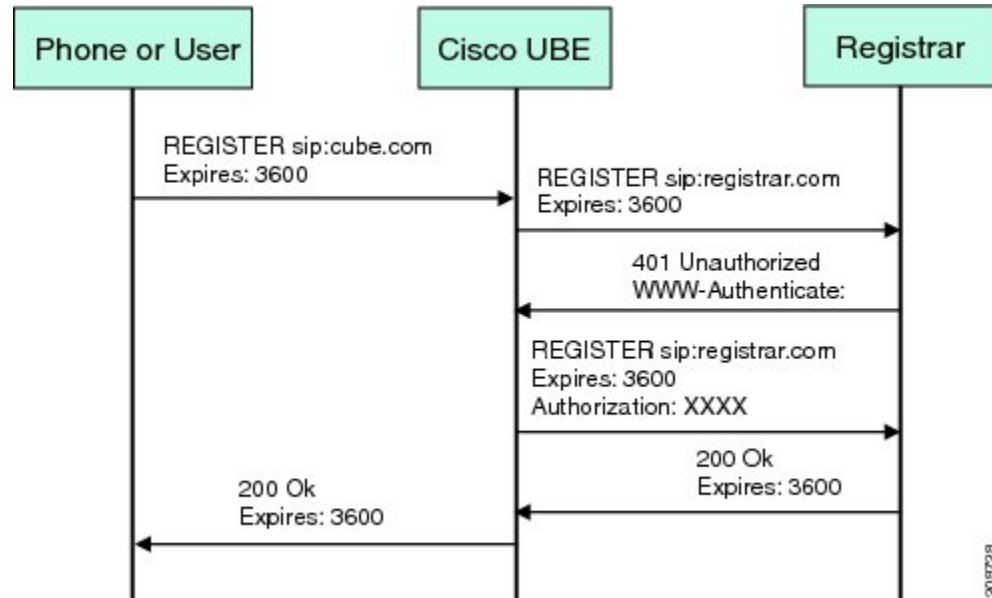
Phone or User

Cisco UBE

Registrar

REGISTER sip:cube.com
Expires: 3600

REGISTER sip:registrar.com
Expires: 3600

401 Unauthorized
WWW-Authenticate:

REGISTER sip:registrar.com
Expires: 3600
Authorization: XXXX

200 Ok
Expires: 3600

200 Ok
Expires: 3600

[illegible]